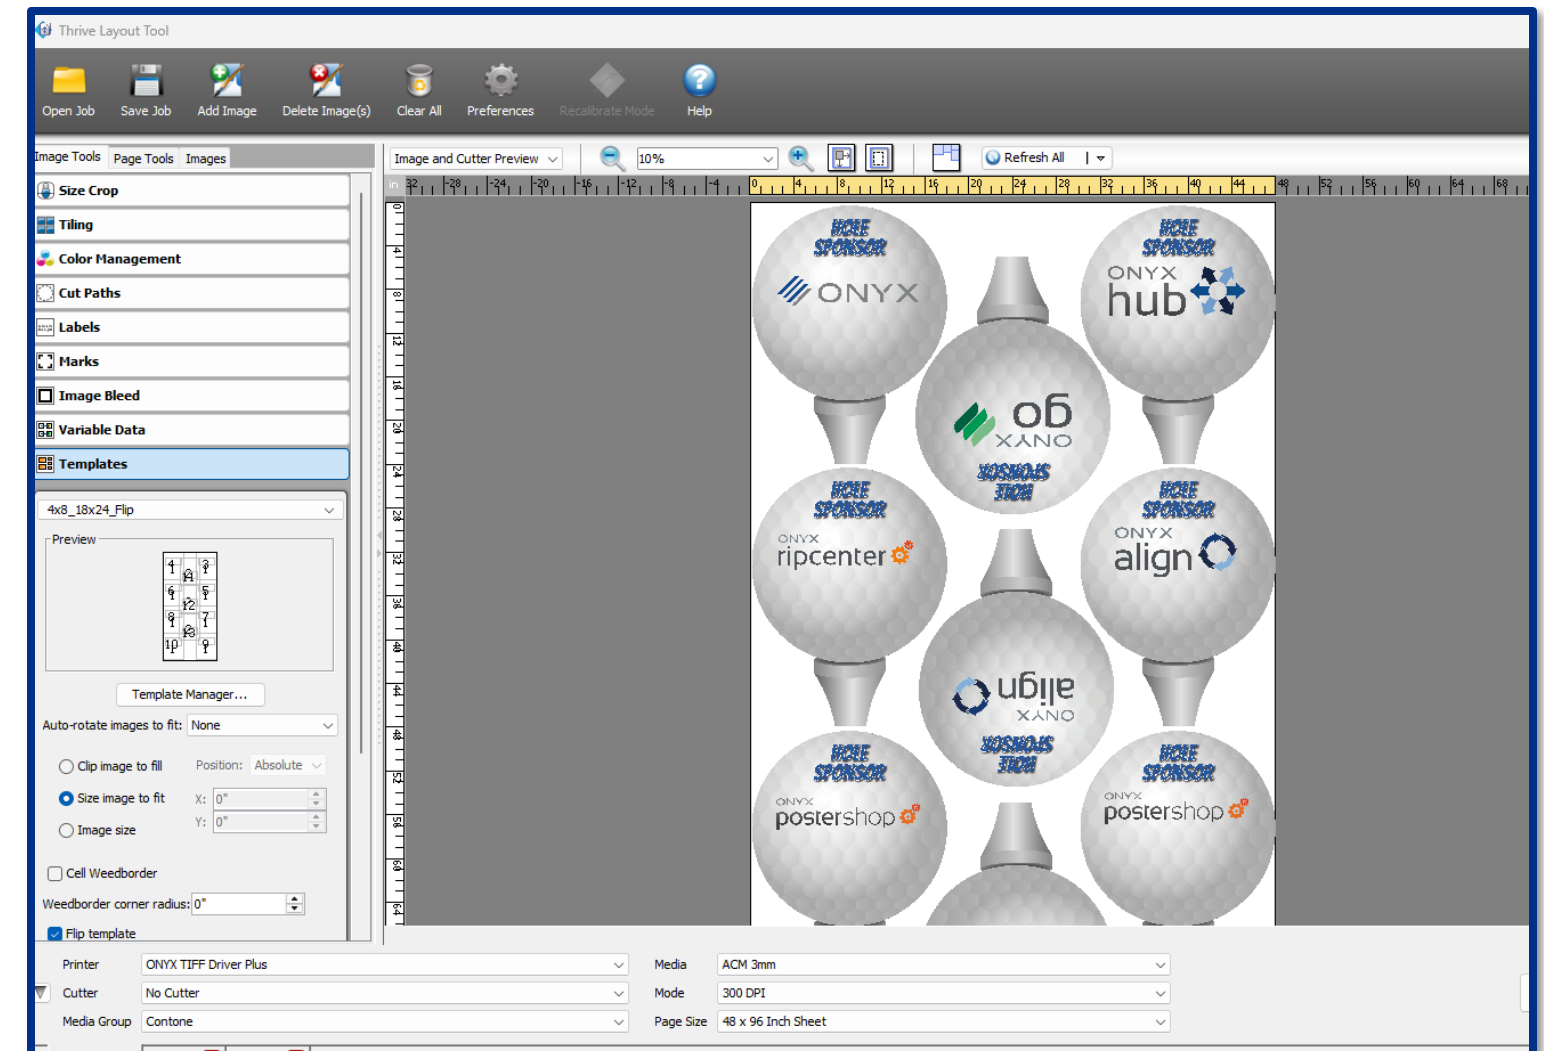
Thrive Layout Tool

Open Job
Save Job
Add Image
Delete Image(s)
Clear All
Preferences
Recalibrate Mode
Help

Image Tools
Page Tools
Images

Image and Cutter Preview
10%
Refresh All

Size Crop
Tiling
Color Management
Cut Paths
Labels
Marks
Image Bleed
Variable Data
Templates

4x8_18x24_Flip
Preview
Template Manager...
Auto-rotate images to fit: None
Clip image to fill
Position: Absolute
Size image to fit
X: 0"
Y: 0"
Image size
Cell Weedborder
Weedborder corner radius: 0"
Flip template

HOLE SPONSOR
ONYX
HOLE SPONSOR
ONYX hub
ONYX go
HOLE SPONSOR
HOLE SPONSOR
ONYX ripcenter
HOLE SPONSOR
ONYX align
ONYX agile
HOLE SPONSOR
HOLE SPONSOR
ONYX postershop
HOLE SPONSOR
ONYX postershop

Printer ONYX TIFF Driver Plus
Cutter No Cutter
Media Group Contone
Media ACM 3mm
Mode 300 DPI
Page Size 48 x 96 Inch Sheet